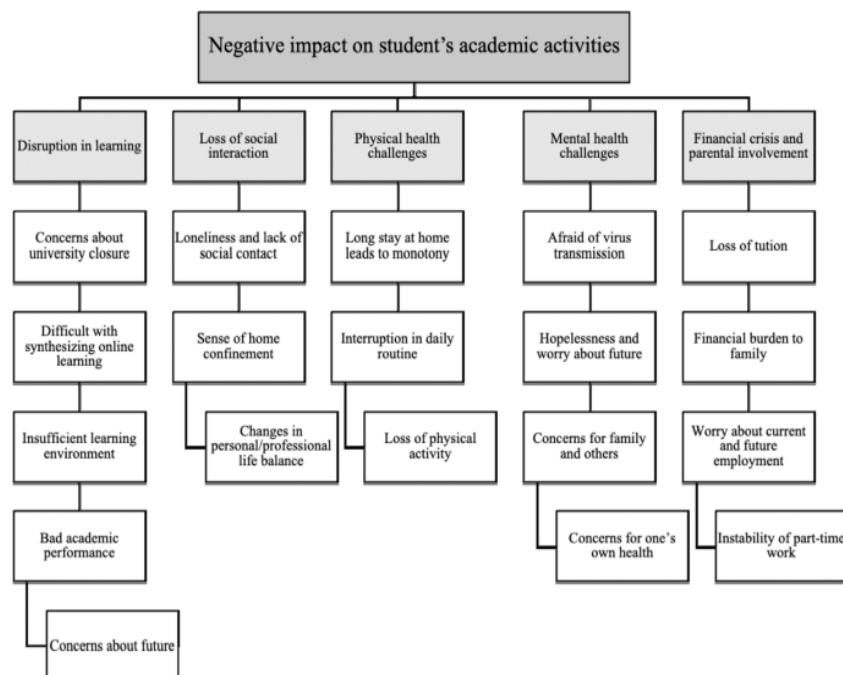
Negative impact on student's academic activities

Disruption in learning

Concerns about university closure

Difficult with synthesizing online learning

Insufficient learning environment

Bad academic performance

Concerns about future

Loss of social interaction

Loneliness and lack of social contact

Sense of home confinement

Changes in personal/professional life balance

Physical health challenges

Long stay at home leads to monotony

Interruption in daily routine

Loss of physical activity

Mental health challenges

Afraid of virus transmission

Hopelessness and worry about future

Concerns for family and others

Concerns for one's own health

Financial crisis and parental involvement

Loss of tution

Financial burden to family

Worry about current and future employment

Instability of part-time work